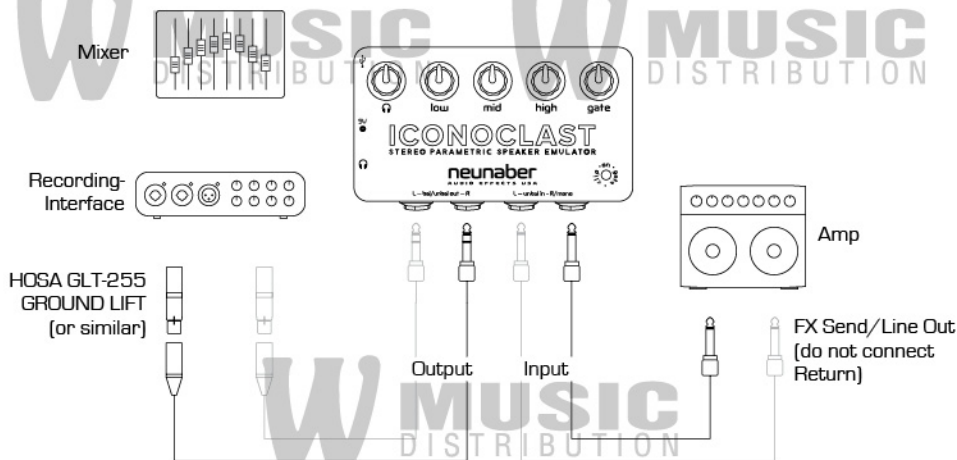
W MUSIC DISTRIBUTION

W MUSIC DISTRIBUTION

Mixer

Recording-Interface

HOSA GLT-255 GROUND LIFT (or similar)

low mid high gate

9V

ICONOCLAST

STEREO PARAMETRIC SPEAKER EMULATOR

neunaber

AUDIO EFFECTS USA

L – bal/unbal out – R

L – unbal in – R/mono

Amp

Output

Input

FX Send/Line Out (do not connect Return)

W MUSIC DISTRIBUTION